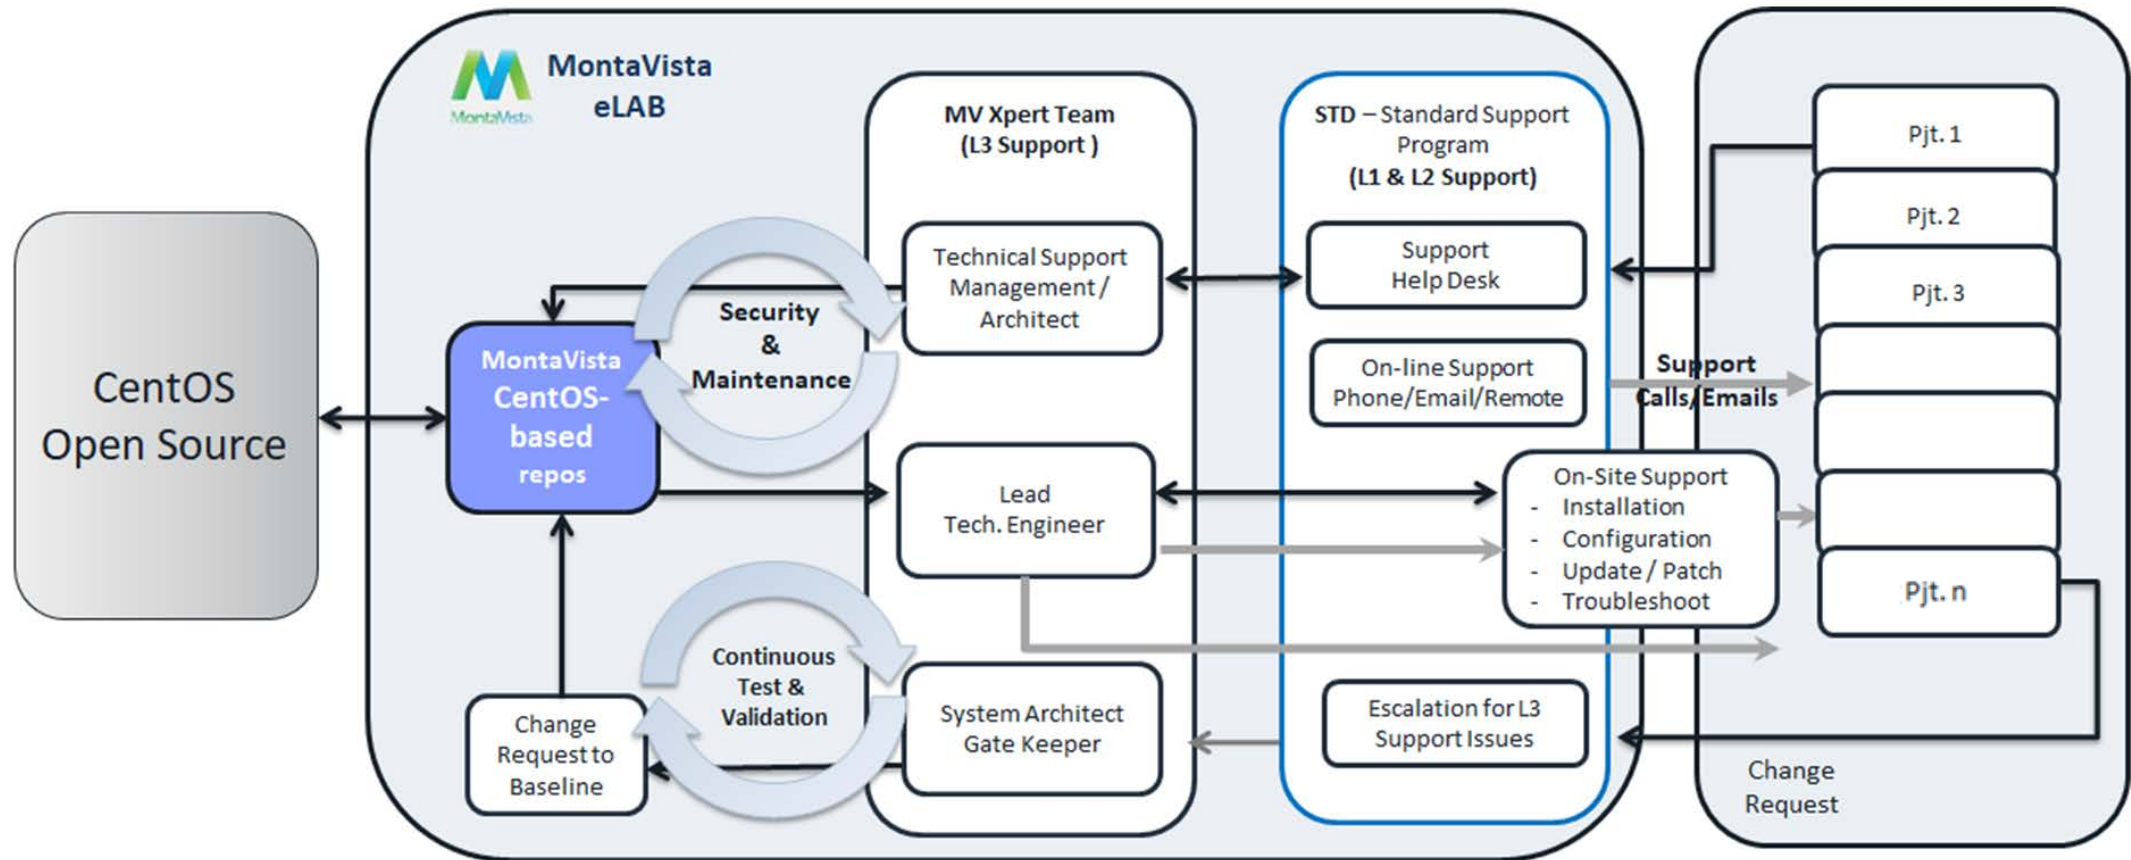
CentOS Open Source

MontaVista

MontaVista eLAB

MontaVista CentOS-based repos

Security & Maintenance

Continuous Test & Validation

Change Request to Baseline

MV Xpert Team (L3 Support )

Technical Support Management / Architect

Lead Tech. Engineer

System Architect Gate Keeper

STD – Standard Support Program (L1 & L2 Support)

Support Help Desk

On-line Support Phone/Email/Remote

On-Site Support
- Installation
- Configuration
- Update / Patch
- Troubleshoot

Escalation for L3 Support Issues

Support Calls/Emails

Pjt. 1

Pjt. 2

Pjt. 3

Pjt. n

Change Request